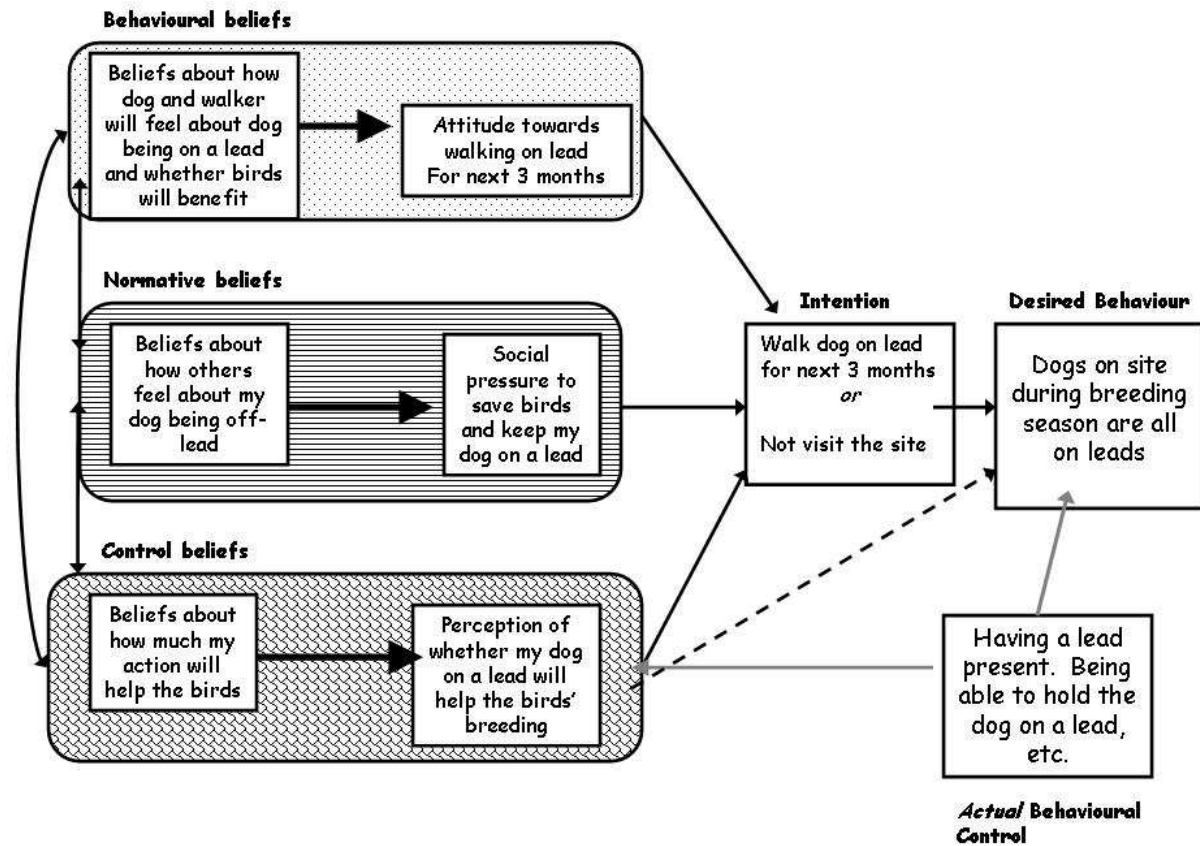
Behavioural beliefs

Beliefs about how dog and walker will feel about dog being on a lead and whether birds will benefit

Attitude towards walking on lead For next 3 months

Normative beliefs

Beliefs about how others feel about my dog being off-lead

Social pressure to save birds and keep my dog on a lead

Control beliefs

Beliefs about how much my action will help the birds

Perception of whether my dog on a lead will help the birds' breeding

Intention

Walk dog on lead for next 3 months
*or*
Not visit the site

Desired Behaviour

Dogs on site during breeding season are all on leads

Having a lead present. Being able to hold the dog on a lead, etc.

*Actual* Behavioural Control